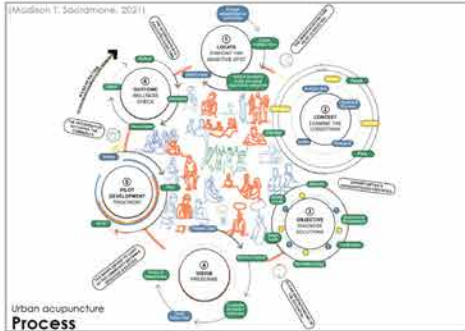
(Madison T. Sacramone, 2021)

1
LOCATE
PINPOINT THE SENSITIVE SPOT

2
CONTEXT
COMBINE THE CONDITIONS

3
OBJECTIVE
DIAGNOSE SOLUTIONS

4
DESIGN
PROCEDURE

5
PILOT DEVELOPMENT
TREATMENT

6
OUTCOME
WELLNESS CHECK

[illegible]

Urban acupuncture
Process